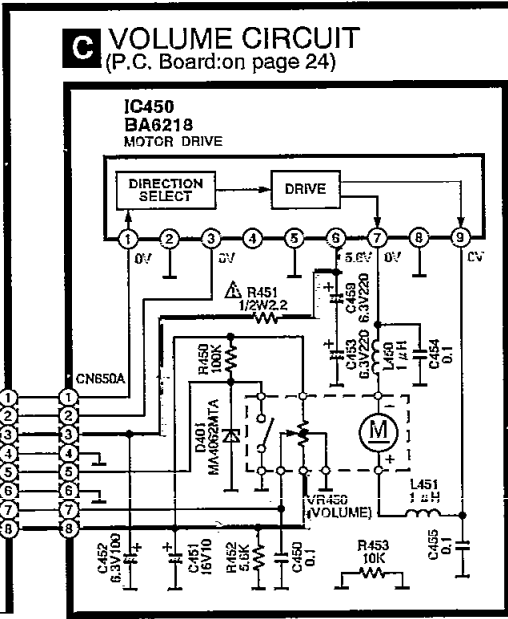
C VOLUME CIRCUIT
(P.C. Board:on page 24)

IC450
BA6218
MOTOR DRIVE

DIRECTION SELECT
DRIVE

1 2 3 4 5 6 7 8 9
0V 0V 5.6V 0V 0V

R451
1/2W2.2

C459
6.3V220

C453
6.3V220

L450
1 μH

C454
0.1

R450
100K

D401
MA4062MTA

CN650A

1 2 3 4 5 6 7 8

1 2 3 4 5 6 7 8

M

VR450
(VOLUME)

L451
1 μH

C452
6.3V100

C451
16V10

R452
5.6K

C450
0.1

R453
10K

C455
0.1